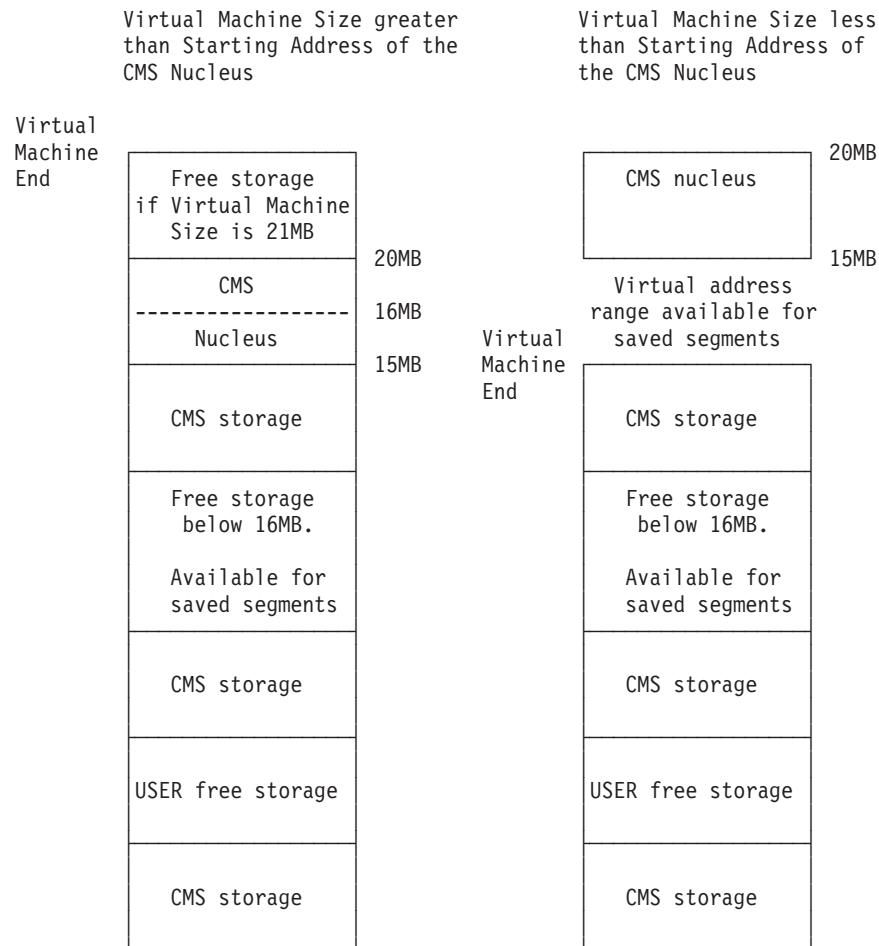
Virtual Machine Size greater than Starting Address of the CMS Nucleus

Virtual Machine Size less than Starting Address of the CMS Nucleus

Virtual Machine End

Free storage if Virtual Machine Size is 21MB

20MB

CMS

16MB

Nucleus

15MB

CMS storage

Free storage below 16MB.

Available for saved segments

CMS storage

USER free storage

CMS storage

20MB

CMS nucleus

15MB

Virtual address range available for saved segments

Virtual Machine End

CMS storage

Free storage below 16MB.

Available for saved segments

CMS storage

USER free storage

CMS storage